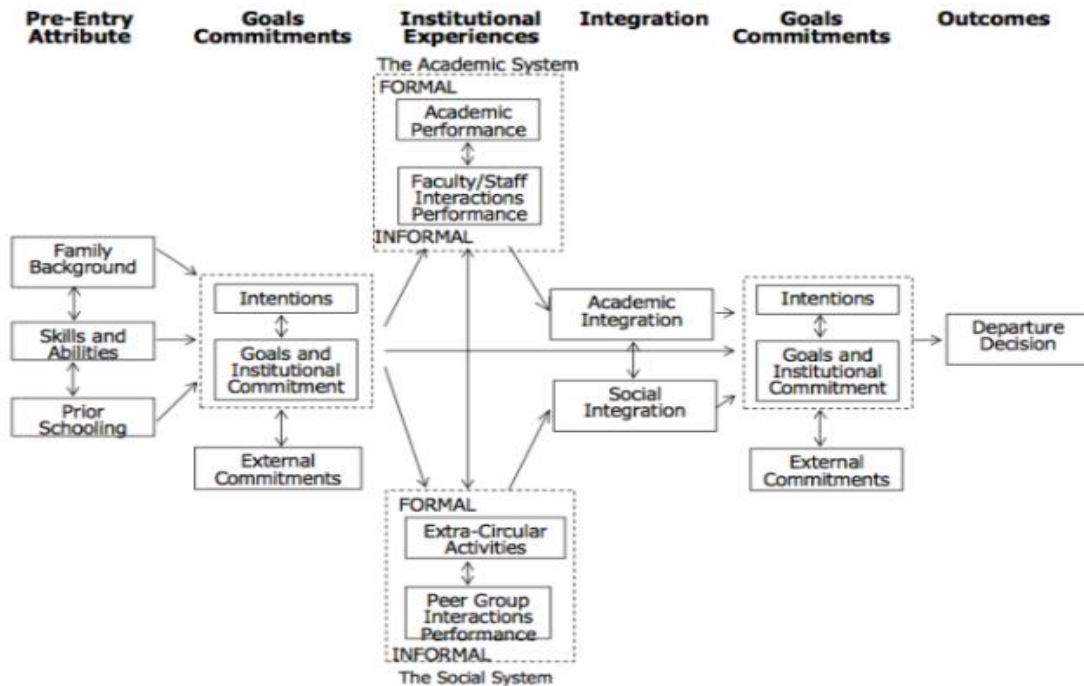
Pre-Entry Attribute

Goals Commitments

Institutional Experiences

Integration

Goals Commitments

Outcomes

The Academic System

FORMAL

Academic Performance

Faculty/Staff Interactions Performance

INFORMAL

Family Background

Skills and Abilities

Prior Schooling

Intentions

Goals and Institutional Commitment

External Commitments

Academic Integration

Social Integration

Intentions

Goals and Institutional Commitment

External Commitments

Departure Decision

FORMAL

Extra-Circular Activities

Peer Group Interactions Performance

INFORMAL

The Social System